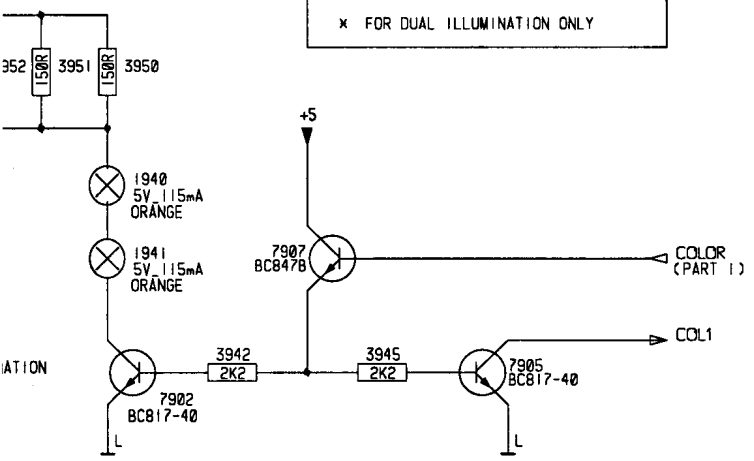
× FOR DUAL ILLUMINATION ONLY

352 150R 3951 150R 3950

1940
5V_115mA
ORANGE

1941
5V_115mA
ORANGE

+5

7907
BC847B

COLOR
(PART 1)

COL1

IATION

3942
2K2

3945
2K2

7902
BC817-40

7905
BC817-40

L

L